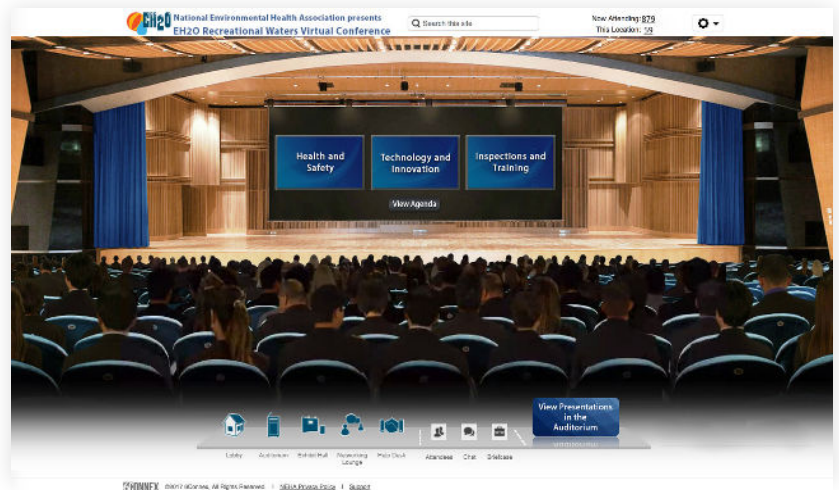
EH2O National Environmental Health Association presents
EH2O Recreational Waters Virtual Conference

Search this site

Now Attending: 879
This Location: 59

Health and Safety

Technology and Innovation

Inspections and Training

View Agenda

View Presentations in the Auditorium

Lobby
Auditorium
Exhibit Hall
Networking Lounge
Help Desk
Attendees
Chat
Briefcase

ON24 ©2017 6Connex. All Rights Reserved. | NEHA Privacy Policy | Support